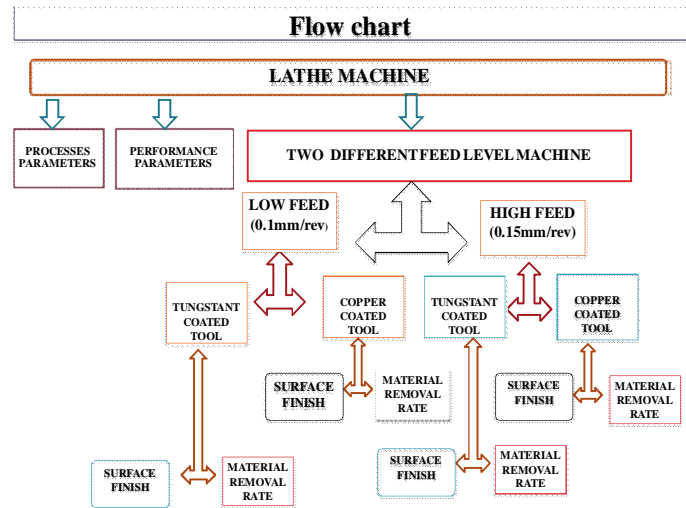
Flow chart

LATHE MACHINE

PROCESSES PARAMETERS

PERFORMANCE PARAMETERS

TWO DIFFERENT FEED LEVEL MACHINE

LOW FEED (0.1mm/rev)

HIGH FEED (0.15mm/rev)

TUNGSTANT COATED TOOL

COPPER COATED TOOL

TUNGSTANT COATED TOOL

COPPER COATED TOOL

SURFACE FINISH

MATERIAL REMOVAL RATE

SURFACE FINISH

MATERIAL REMOVAL RATE

SURFACE FINISH

MATERIAL REMOVAL RATE

SURFACE FINISH

MATERIAL REMOVAL RATE